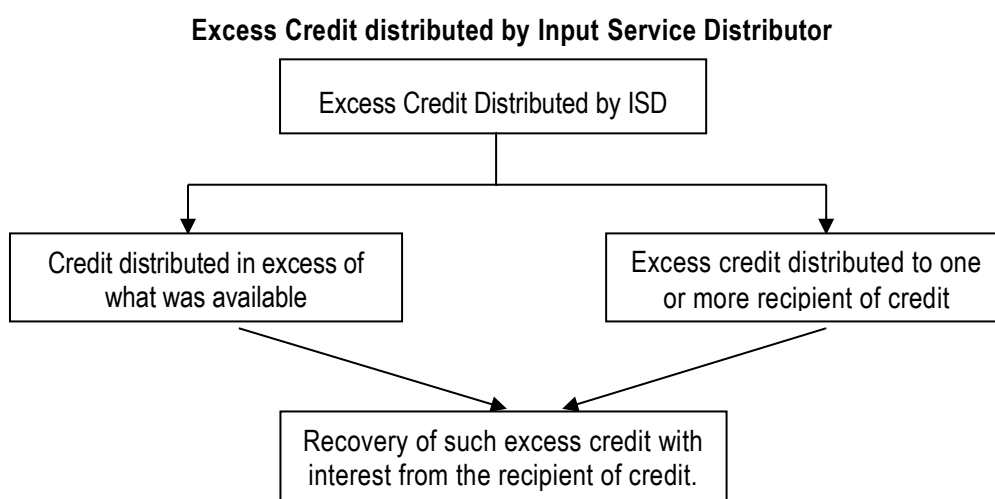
Excess Credit distributed by Input Service Distributor

Excess Credit Distributed by ISD

Credit distributed in excess of what was available

Excess credit distributed to one or more recipient of credit

Recovery of such excess credit with interest from the recipient of credit.